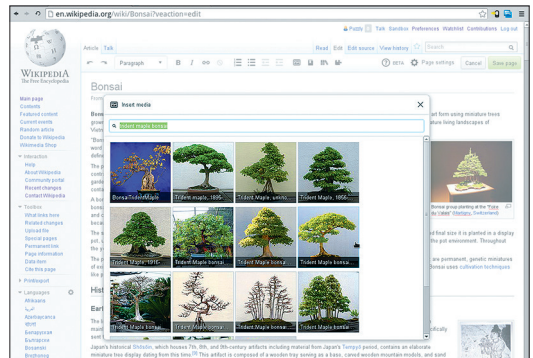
en.wikipedia.org/wiki/Bonsai?veaction=edit

Paddy Talk Sandbox Preferences Watchlist Contributions Log out

Article Talk

Read Edit Edit source View history Search

Paragraph

Page settings Cancel Save page

WIKIPEDIA
The Free Encyclopedia

Bonsai

Main page
Contents
Featured content
Current events
Random article
Donate to Wikipedia
Wikimedia Shop

Interaction
Help
About Wikipedia
Community portal
Recent changes
Contact Wikipedia

Toolbox
What links here
Related changes
Upload file
Special pages
Permanent link
Page information
Data item
Cite this page

Print/export

Languages

Insert media

Trident maple bonsai

Bonsai Trident Maple
Trident maple, 1895-
Trident Maple, unkno...
Trident Maple, 1866-
Trident Maple, 1916-
Trident Maple bonsai...
Trident Maple bonsai...
Trident Maple bonsai...
Trident Maple bonsai
Trident Maple bonsai
Trident Maple bonsai...
Trident Maple bonsai...

art form using miniature trees
ature living landscapes of

Bonsai group planting at the "Foire du Valais" (Martigny, Switzerland)

full size it is planted in a display
the pot environment. Throughout

are permanent, genetic miniatures
bonsai uses cultivation techniques

Hist

Earl

Japan's historical Shōsōin, which houses 7th, 8th, and 9th-century artifacts including material from Japan's Tempyō period, contains an elaborate miniature tree display dating from this time. This artifact is composed of a wooden tray serving as a base, carved wooden mountain models, and sand